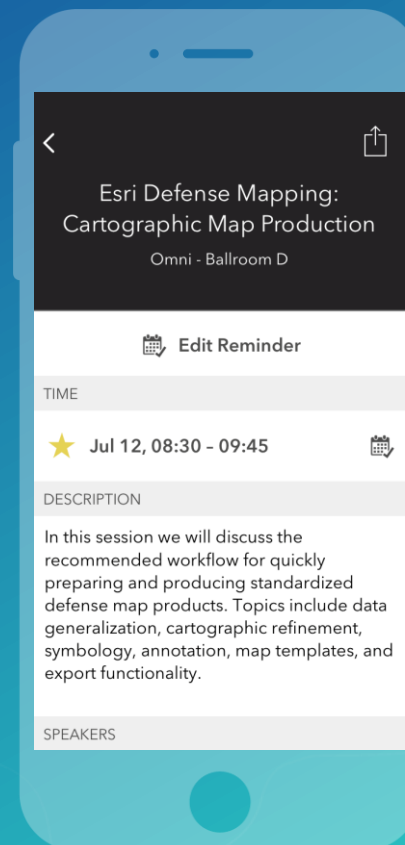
Esri Defense Mapping: Cartographic Map Production

Omni - Ballroom D

Edit Reminder

TIME

Jul 12, 08:30 – 09:45

DESCRIPTION

In this session we will discuss the recommended workflow for quickly preparing and producing standardized defense map products. Topics include data generalization, cartographic refinement, symbology, annotation, map templates, and export functionality.

SPEAKERS